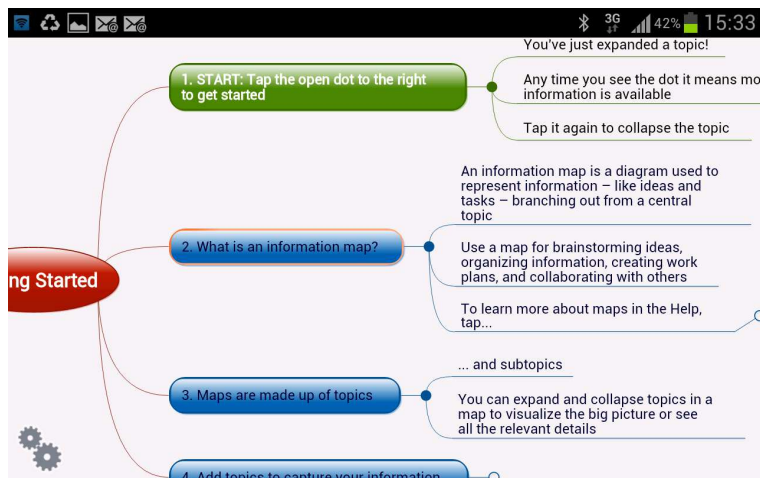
3G 42% 15:33

ng Started

1. START: Tap the open dot to the right to get started

You've just expanded a topic!

Any time you see the dot it means mo information is available

Tap it again to collapse the topic

2. What is an information map?

An information map is a diagram used to represent information – like ideas and tasks – branching out from a central topic

Use a map for brainstorming ideas, organizing information, creating work plans, and collaborating with others

To learn more about maps in the Help, tap...

3. Maps are made up of topics

... and subtopics

You can expand and collapse topics in a map to visualize the big picture or see all the relevant details

4. Add topics to capture your information